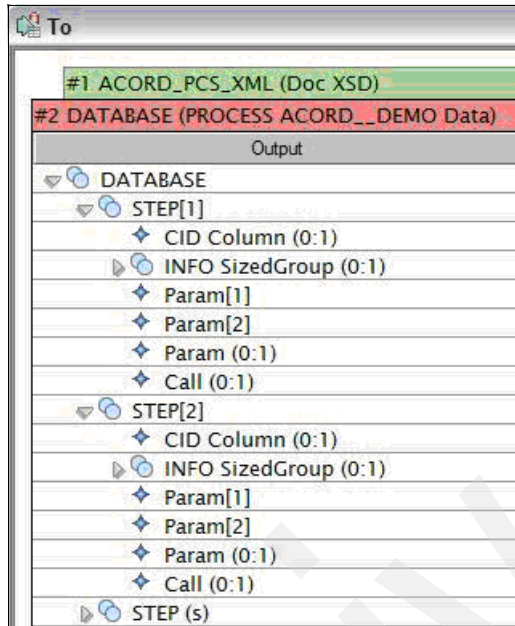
To

#1 ACORD_PCS_XML (Doc XSD)

#2 DATABASE (PROCESS ACORD__DEMO Data)

Output

DATABASE
STEP[1]
CID Column (0:1)
INFO SizedGroup (0:1)
Param[1]
Param[2]
Param (0:1)
Call (0:1)
STEP[2]
CID Column (0:1)
INFO SizedGroup (0:1)
Param[1]
Param[2]
Param (0:1)
Call (0:1)
STEP (s)